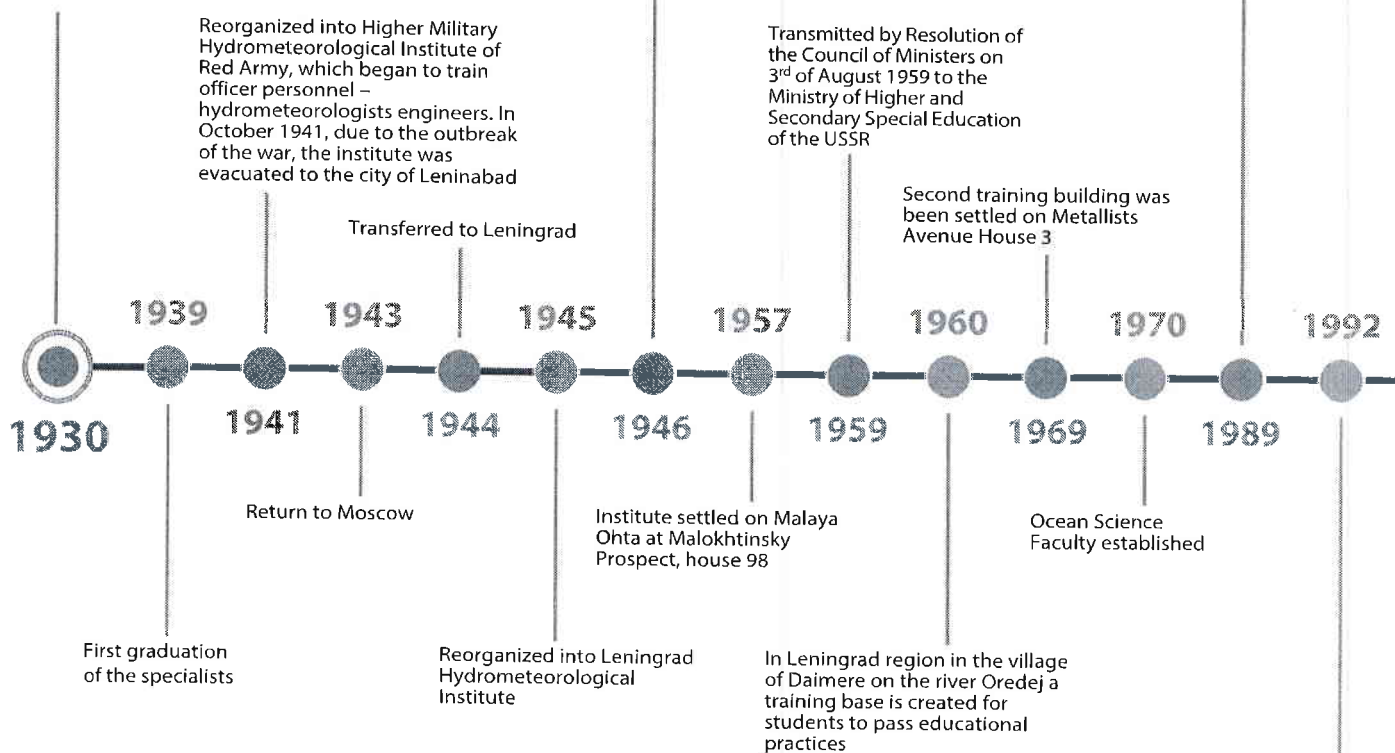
Reorganized into Higher Military Hydrometeorological Institute of Red Army, which began to train officer personnel – hydrometeorologists engineers. In October 1941, due to the outbreak of the war, the institute was evacuated to the city of Leninabad

Transmitted by Resolution of the Council of Ministers on 3rd of August 1959 to the Ministry of Higher and Secondary Special Education of the USSR

Second training building was been settled on Metallists Avenue House 3

Transferred to Leningrad

1939

1943

1945

1957

1960

1970

1992

1930

1941

1944

1946

1959

1969

1989

Return to Moscow

Institute settled on Malaya Ohta at Malokhtinsky Prospect, house 98

Ocean Science Faculty established

First graduation of the specialists

Reorganized into Leningrad Hydrometeorological Institute

In Leningrad region in the village of Daimere on the river Oredej a training base is created for students to pass educational practices